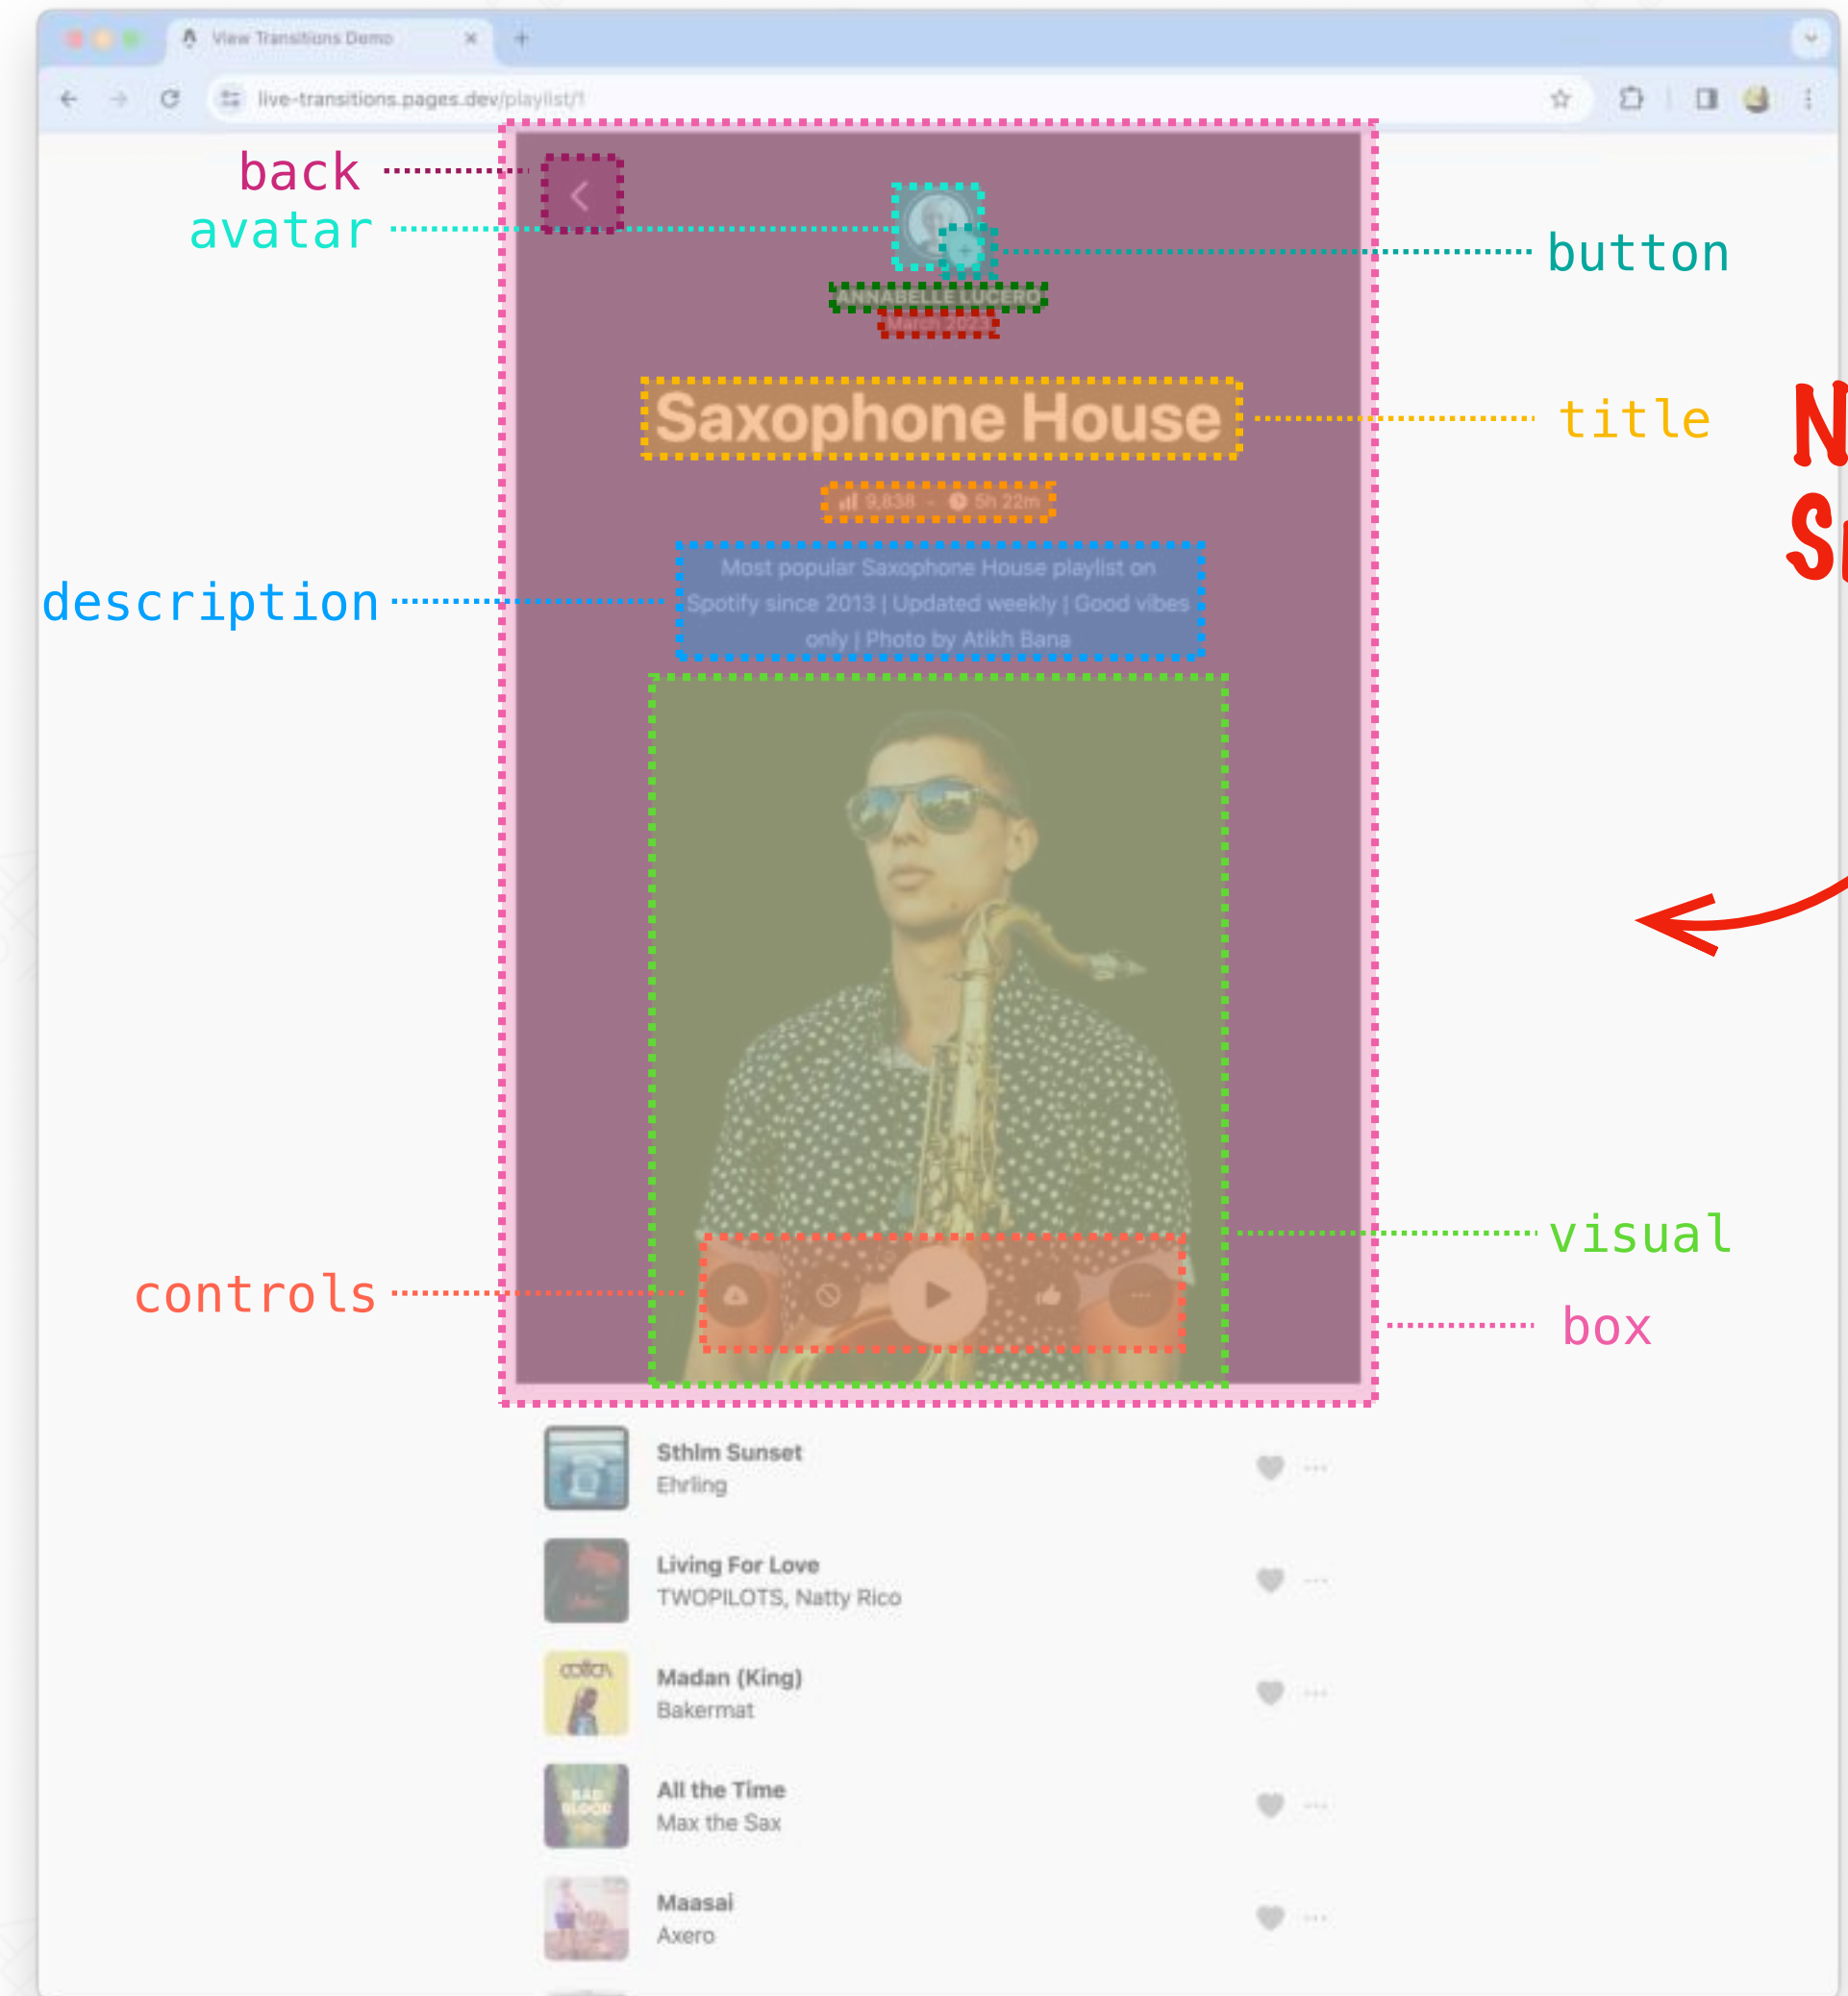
View Transitions Demo

live-transitions.pages.dev/playlist/1

back

avatar

button

ANNABELLE LUCERO

March 2023

Saxophone House

title

N

S

9,838 · 5h 22m

description

Most popular Saxophone House playlist on Spotify since 2013 | Updated weekly | Good vibes only | Photo by Atikh Bana

visual

controls

box

Sthlm Sunset
Ehrling

Living For Love
TWOPILOTS, Natty Rico

Madan (King)
Bakermat

All the Time
Max the Sax

Maasai
Axero